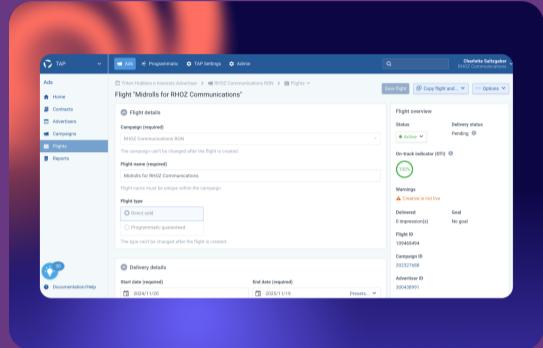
TAP

Ads

Home

Contracts

Advertisers

Campaigns

Flights

Reports

Documentation/Help

Ads Programmatic TAP Settings Admin

Charlotte Saltgaber
RHOZ Communications

Flight "Midrolls for RHOZ Communications"

Save flight Copy flight and... Options

Flight details

Campaign (required)

RHOZ Communications RON

The campaign can't be changed after the flight is created.

Flight name (required)

Midrolls for RHOZ Communications

Flight name must be unique within the campaign.

Flight type

Direct sold

Programmatic guaranteed

The type can't be changed after the flight is created.

Delivery details

Start date (required)

2024/11/20

End date (required)

2025/11/18

Presets...

Flight overview

Status

Active

Delivery status

Pending

On-track indicator (OTI)

100%

Warnings

Creative is not live

Delivered

0 impression(s)

Goal

No goal

Flight ID

139468454

Campaign ID

203327698

Advertiser ID

300438991